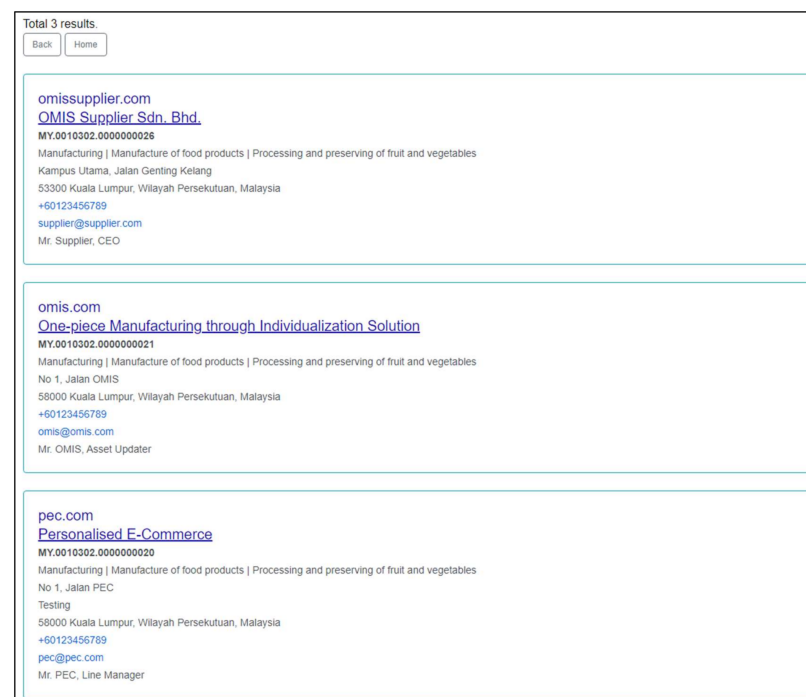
Total 3 results.

Back Home

omissupplier.com
OMIS Supplier Sdn. Bhd.
MY.0010302.0000000026
Manufacturing | Manufacture of food products | Processing and preserving of fruit and vegetables
Kampus Utama, Jalan Genting Kelang
53300 Kuala Lumpur, Wilayah Persekutuan, Malaysia
+60123456789
supplier@supplier.com
Mr. Supplier, CEO

omis.com
One-piece Manufacturing through Individualization Solution
MY.0010302.0000000021
Manufacturing | Manufacture of food products | Processing and preserving of fruit and vegetables
No 1, Jalan OMIS
58000 Kuala Lumpur, Wilayah Persekutuan, Malaysia
+60123456789
omis@omis.com
Mr. OMIS, Asset Updater

pec.com
Personalised E-Commerce
MY.0010302.0000000020
Manufacturing | Manufacture of food products | Processing and preserving of fruit and vegetables
No 1, Jalan PEC
Testing
58000 Kuala Lumpur, Wilayah Persekutuan, Malaysia
+60123456789
pec@pec.com
Mr. PEC, Line Manager